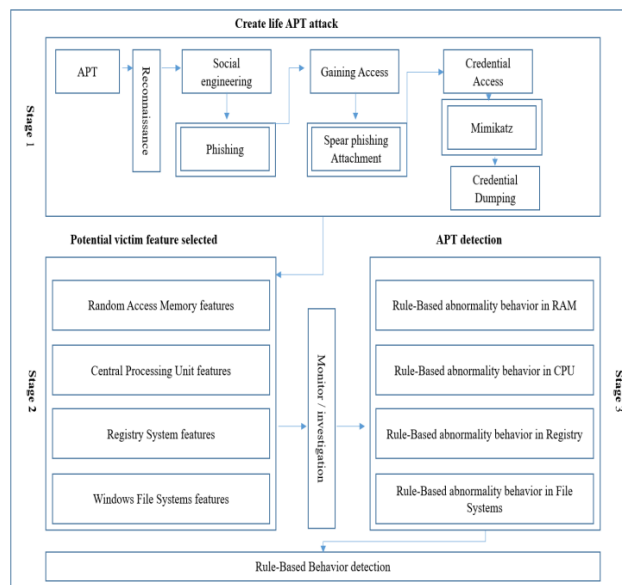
Create life APT attack

Stage 1

APT

Reconnaissance

Social engineering

Phishing

Gaining Access

Spear phishing Attachment

Credential Access

Mimikatz

Credential Dumping

Potential victim feature selected

APT detection

Stage 2

Random Access Memory features

Central Processing Unit features

Registry System features

Windows File Systems features

Monitor / investigation

Stage 3

Rule-Based abnormality behavior in RAM

Rule-Based abnormality behavior in CPU

Rule-Based abnormality behavior in Registry

Rule-Based abnormality behavior in File Systems

Rule-Based Behavior detection